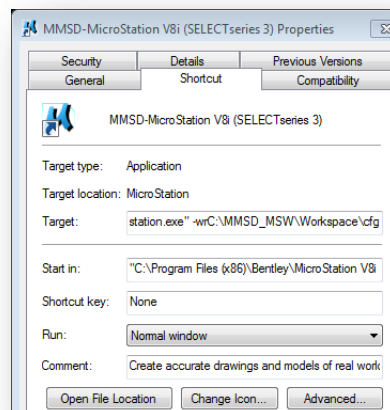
MMSD-MicroStation V8i (SELECTseries 3) Properties

Security | Details | Previous Versions
General | Shortcut | Compatibility

MMSD-MicroStation V8i (SELECTseries 3)

Target type: Application

Target location: MicroStation

Target: station.exe" -wrC:\MMSD_MSW\Workspace\cfg

Start in: "C:\Program Files (x86)\Bentley\MicroStation V8i

Shortcut key: None

Run: Normal window

Comment: Create accurate drawings and models of real work

Open File Location | Change Icon... | Advanced...